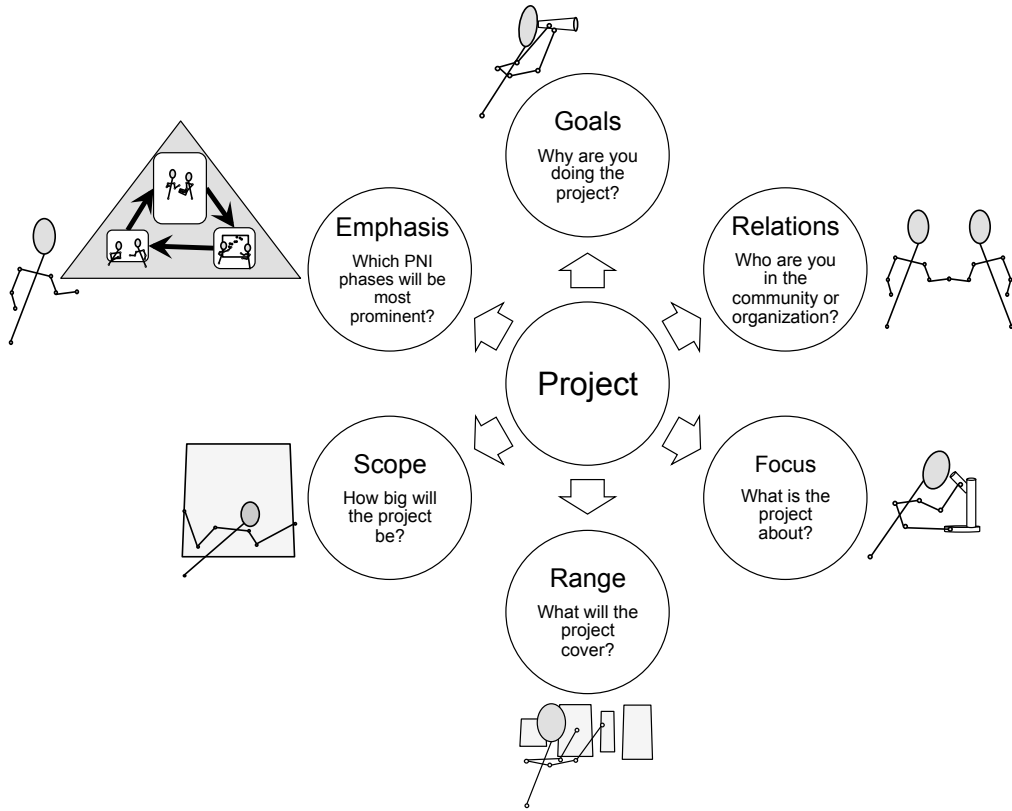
Goals
Why are you doing the project?

Emphasis
Which PNI phases will be most prominent?

Relations
Who are you in the community or organization?

Project

Scope
How big will the project be?

Focus
What is the project about?

Range
What will the project cover?